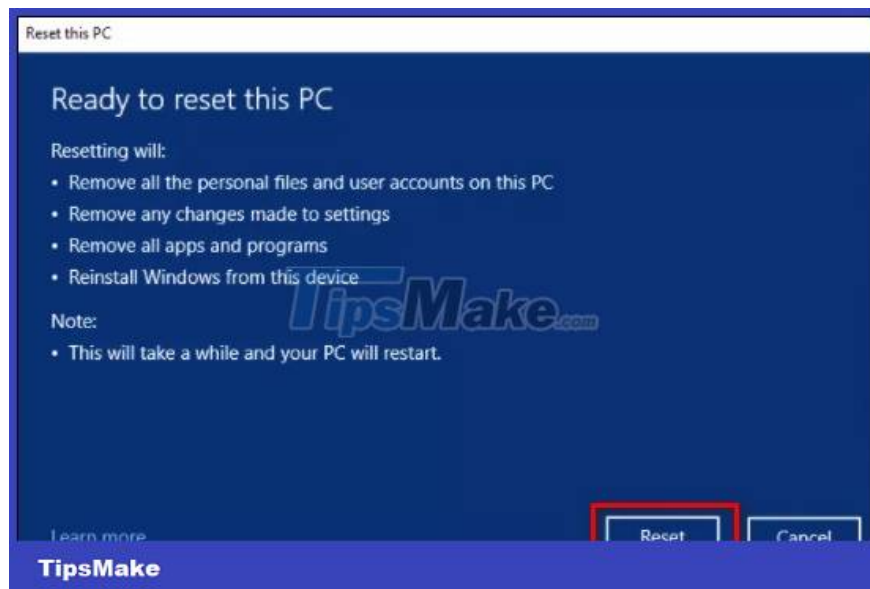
Reset this PC

Ready to reset this PC

Resetting will:

• Remove all the personal files and user accounts on this PC
• Remove any changes made to settings
• Remove all apps and programs
• Reinstall Windows from this device

TipsMake.com

Note:

• This will take a while and your PC will restart.

Learn more

Reset

Cancel

TipsMake